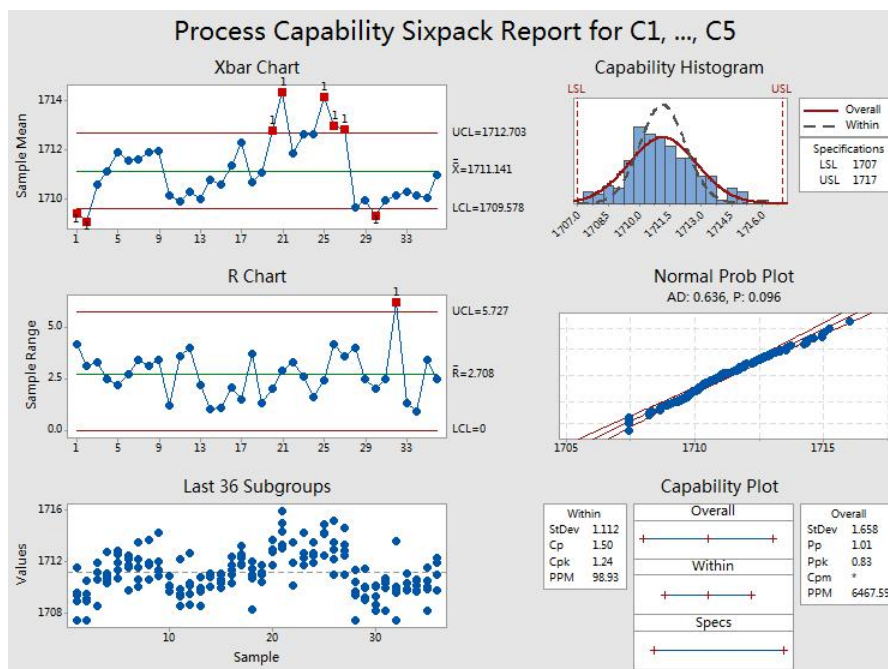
Process Capability Sixpack Report for C1, ..., C5

Xbar Chart

Sample Mean

1714
1712
1710

1 1 1 1 1 1 1 1 1

1 5 9 13 17 21 25 29 33

UCL=1712.703
$\bar{\bar{X}}$=1711.141
LCL=1709.578

Capability Histogram

LSL USL

Overall
Within

Specifications
LSL 1707
USL 1717

1707.0 1708.5 1710.0 1711.5 1713.0 1714.5 1716.0

R Chart

Sample Range

5.0
2.5
0.0

1

1 5 9 13 17 21 25 29 33

UCL=5.727
$\bar{R}$=2.708
LCL=0

Normal Prob Plot
AD: 0.636, P: 0.096

1705 1710 1715

Last 36 Subgroups

Values

1716
1712
1708

10 20 30

Sample

Capability Plot

| Within | |
|---|---|
| StDev | 1.112 |
| Cp | 1.50 |
| Cpk | 1.24 |
| PPM | 98.93 |

Overall
Within
Specs

| Overall | |
|---|---|
| StDev | 1.658 |
| Pp | 1.01 |
| Ppk | 0.83 |
| Cpm | * |
| PPM | 6467.59 |